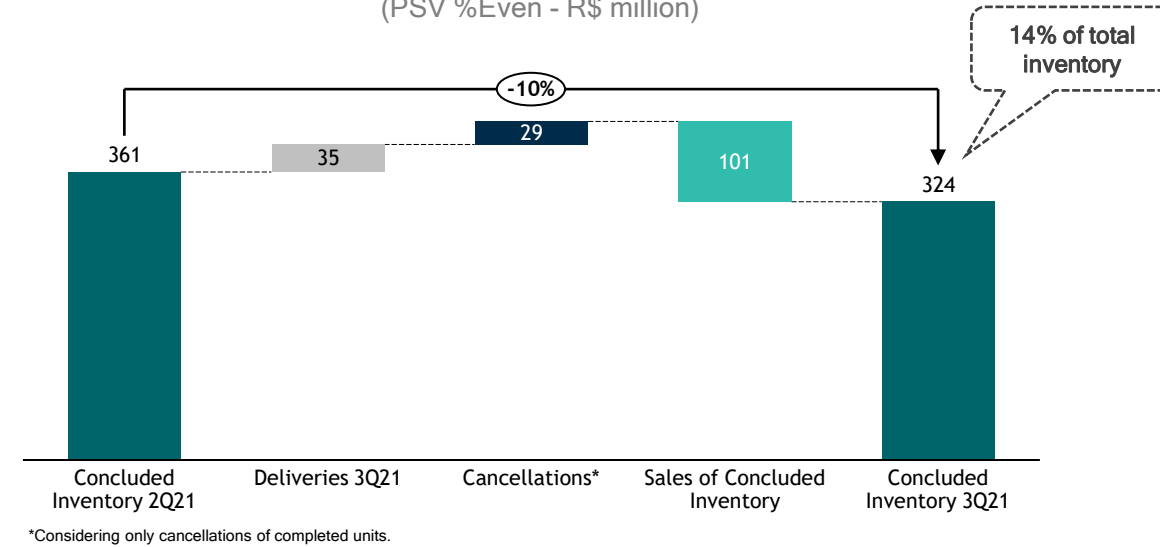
(PSV %Even - R$ million)

14% of total inventory

-10%

361

35

29

101

324

Concluded Inventory 2Q21

Deliveries 3Q21

Cancellations*

Sales of Concluded Inventory

Concluded Inventory 3Q21

*Considering only cancellations of completed units.